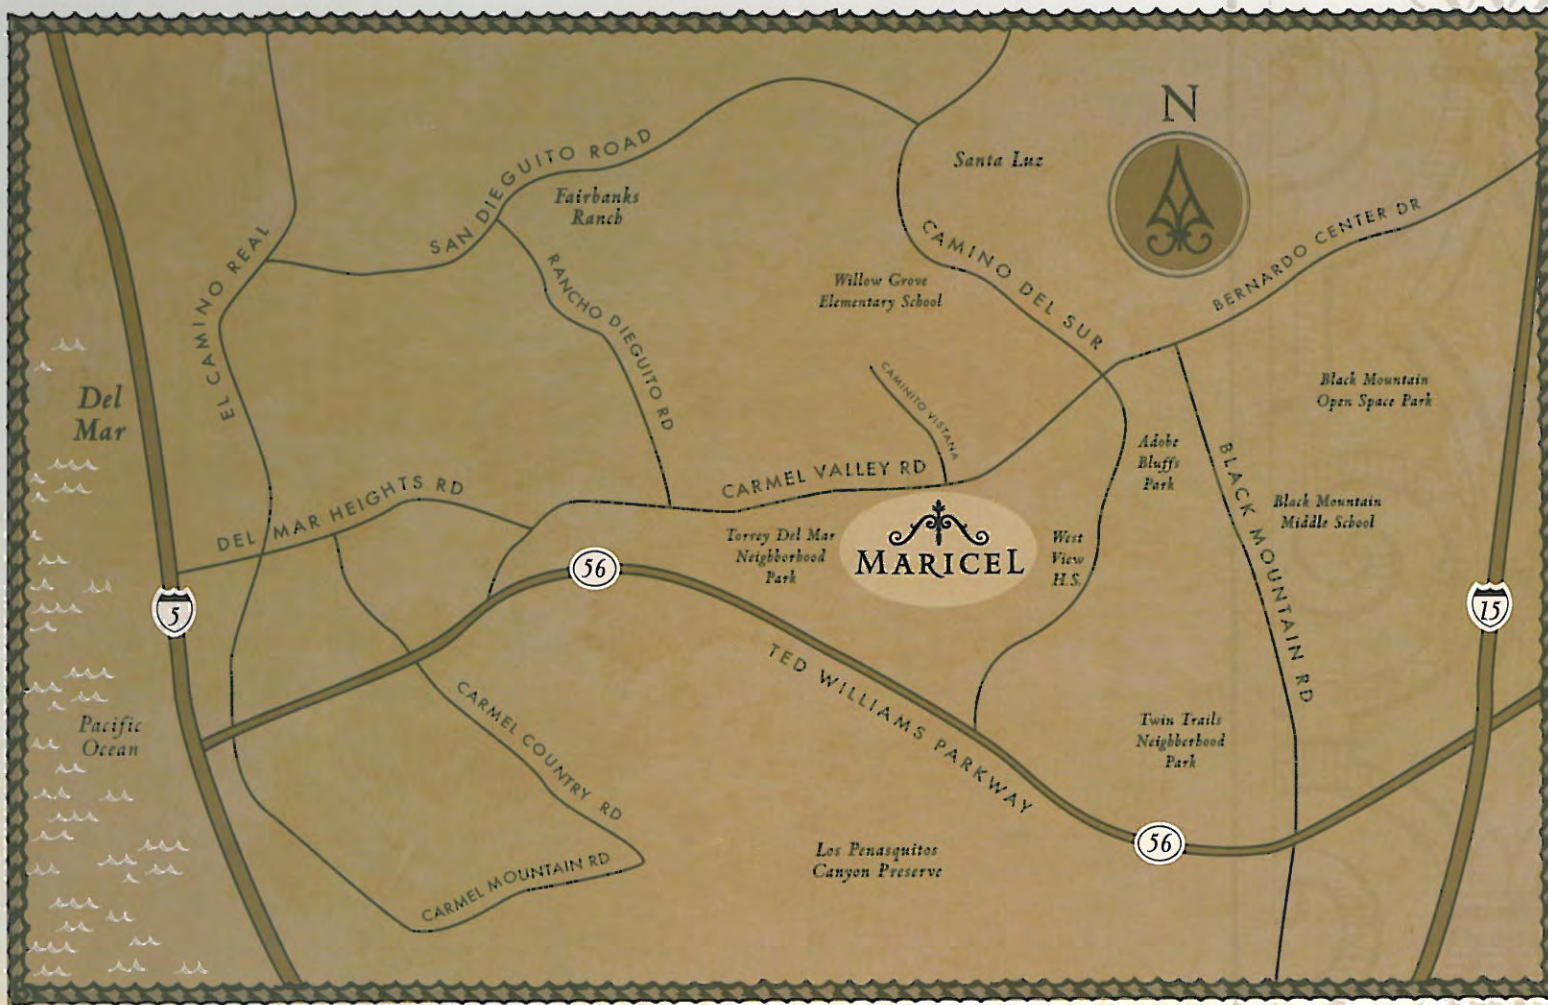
N

Santa Luz

SAN DIEGUITO ROAD

Fairbanks Ranch

EL CAMINO REAL

RANCHO DIEGUITO RD

CAMINO DEL SUR

BERNARDO CENTER DR

Willow Grove Elementary School

CAMINITO VISTANA

Black Mountain Open Space Park

Del Mar

Adobe Bluffs Park

BLACK MOUNTAIN RD

CARMEL VALLEY RD

DEL MAR HEIGHTS RD

Black Mountain Middle School

Torrey Del Mar Neighborhood Park

MARICEL

West View H.S.

56

5

15

TED WILLIAMS PARKWAY

CARMEL COUNTRY RD

Pacific Ocean

Twin Trails Neighborhood Park

56

Los Penasquitos Canyon Preserve

CARMEL MOUNTAIN RD